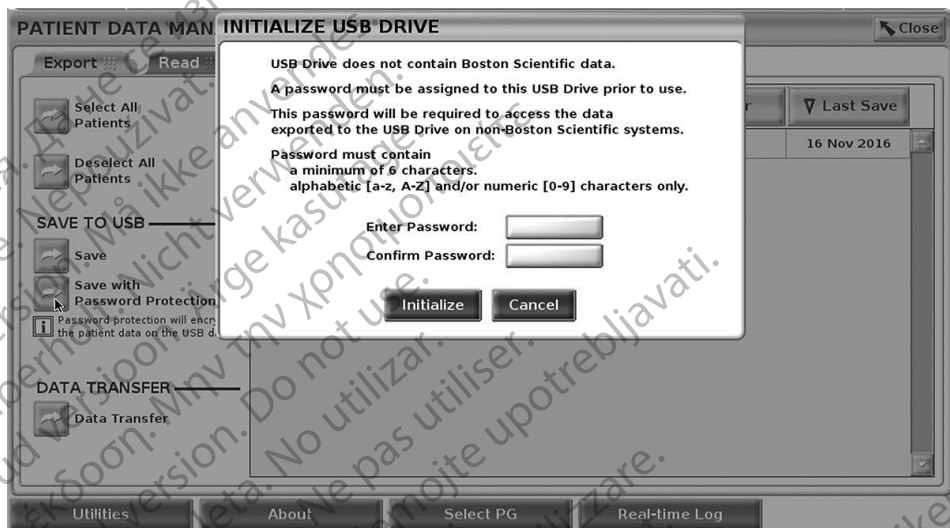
PATIENT DATA MAN

INITIALIZE USB DRIVE

Close

Export

Read

Select All Patients

Deselect All Patients

SAVE TO USB

Save

Save with Password Protection

Password protection will encry the patient data on the USB d

DATA TRANSFER

Data Transfer

Last Save

16 Nov 2016

USB Drive does not contain Boston Scientific data.

A password must be assigned to this USB Drive prior to use.

This password will be required to access the data exported to the USB Drive on non-Boston Scientific systems.

Password must contain
a minimum of 6 characters.
alphabetic [a-z, A-Z] and/or numeric [0-9] characters only.

Enter Password:

Confirm Password:

Initialize

Cancel

Utilities

About

Select PG

Real-time Log

Nicht verwenden. Må ikke anvendes. Nepoužívat. Ärge kasutage. Μην τη χρησιμοποιείτε. Do not use. No utilizar. Ne pas utiliser. Nemojte upotrebljavati. Version. Outdated version. Expired version. Utgått version. Εκδοση. Versão obsoleta. Не използвайте. Verzió. Versione obsoleta.